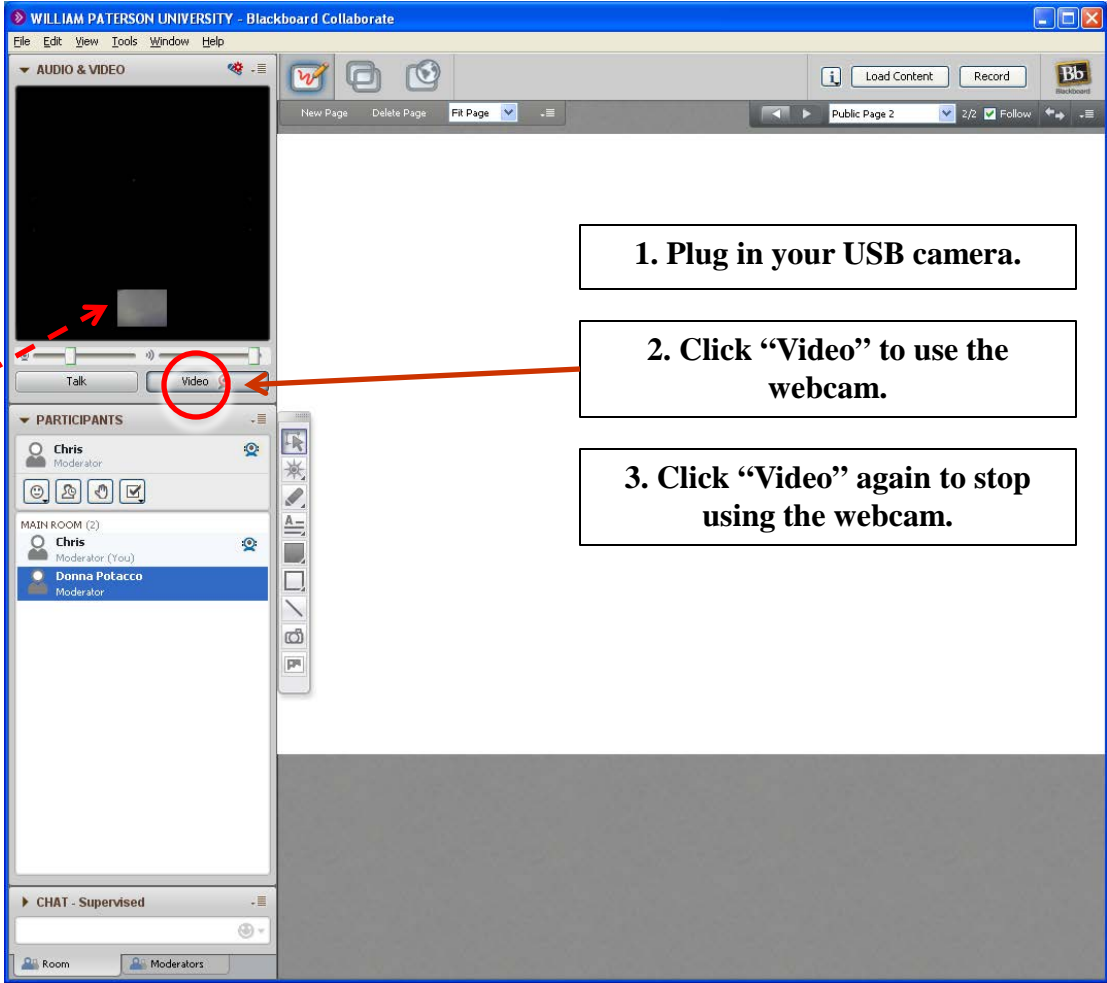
WILLIAM PATERSON UNIVERSITY - Blackboard Collaborate

File Edit View Tools Window Help

AUDIO & VIDEO

Talk Video

PARTICIPANTS

Chris
Moderator

MAIN ROOM (2)
Chris
Moderator (You)
Donna Potacco
Moderator

CHAT - Supervised

Room Moderators

Load Content Record

Bb
Blackboard

New Page Delete Page Fit Page

Public Page 2 2/2 Follow

1. Plug in your USB camera.

2. Click “Video” to use the webcam.

3. Click “Video” again to stop using the webcam.